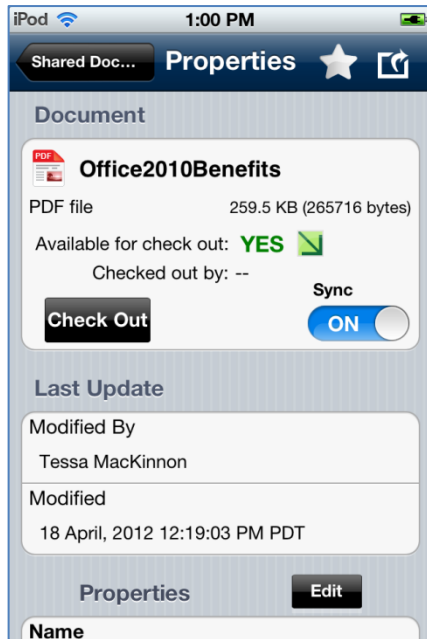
iPod 1:00 PM

Shared Doc... Properties

Document

PDF

Office2010Benefits

PDF file 259.5 KB (265716 bytes)

Available for check out: YES

Checked out by: --

Sync

Check Out

ON

Last Update

Modified By

Tessa MacKinnon

Modified

18 April, 2012 12:19:03 PM PDT

Properties

Edit

Name